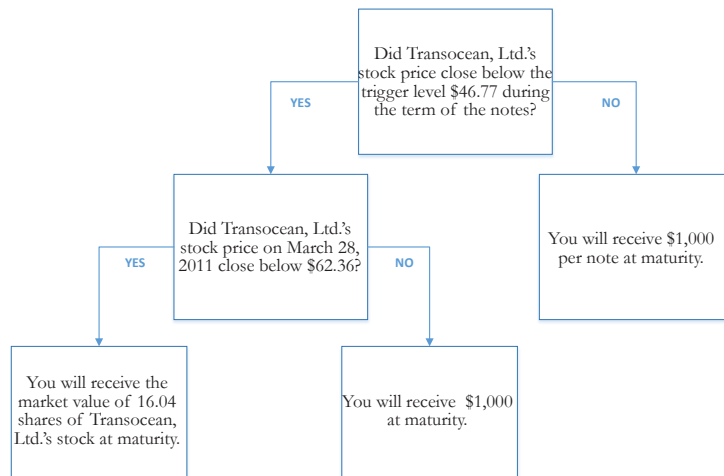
Did Transocean, Ltd.'s stock price close below the trigger level $46.77 during the term of the notes?

YES

NO

Did Transocean, Ltd.'s stock price on March 28, 2011 close below $62.36?

You will receive $1,000 per note at maturity.

YES

NO

You will receive the market value of 16.04 shares of Transocean, Ltd.'s stock at maturity.

You will receive $1,000 at maturity.